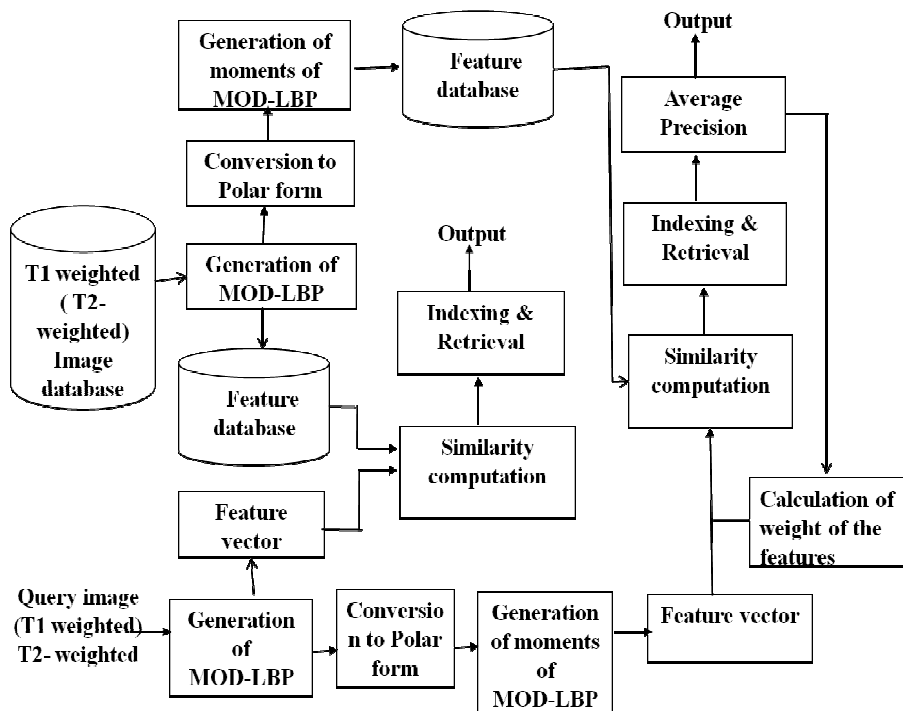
Generation of moments of MOD-LBP

Feature database

Output

Average Precision

Conversion to Polar form

Indexing & Retrieval

T1 weighted ( T2-weighted) Image database

Generation of MOD-LBP

Output

Indexing & Retrieval

Similarity computation

Feature database

Similarity computation

Feature vector

Calculation of weight of the features

Query image (T1 weighted) T2- weighted

Generation of MOD-LBP

Conversio n to Polar form

Generation of moments of MOD-LBP

Feature vector